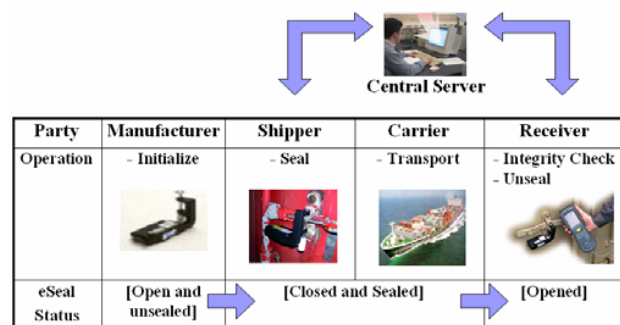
Central Server

| Party | Manufacturer | Shipper | Carrier | Receiver |
|---|---|---|---|---|
| Operation | - Initialize | - Seal | - Transport | - Integrity Check<br>- Unseal |
| eSeal Status | [Open and unsealed] | [Closed and Sealed] | | [Opened] |